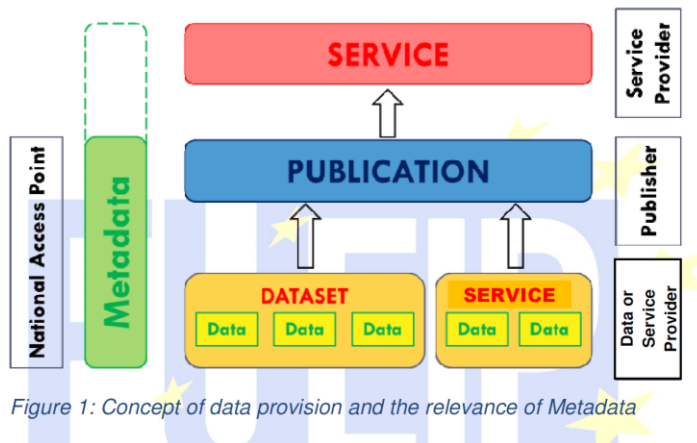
National Access Point

Metadata

SERVICE

PUBLICATION

DATASET

Data Data Data

SERVICE

Data Data

Service Provider

Publisher

Data or Service Provider

Figure 1: Concept of data provision and the relevance of Metadata